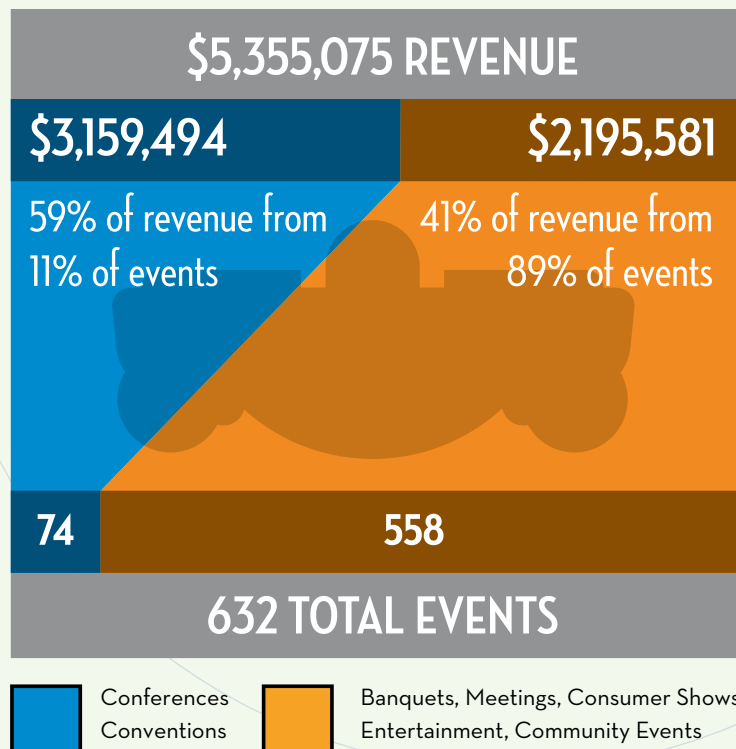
$5,355,075 REVENUE

$3,159,494

$2,195,581

59% of revenue from 11% of events

41% of revenue from 89% of events

74

558

632 TOTAL EVENTS

Conferences
Conventions

Banquets, Meetings, Consumer Shows
Entertainment, Community Events